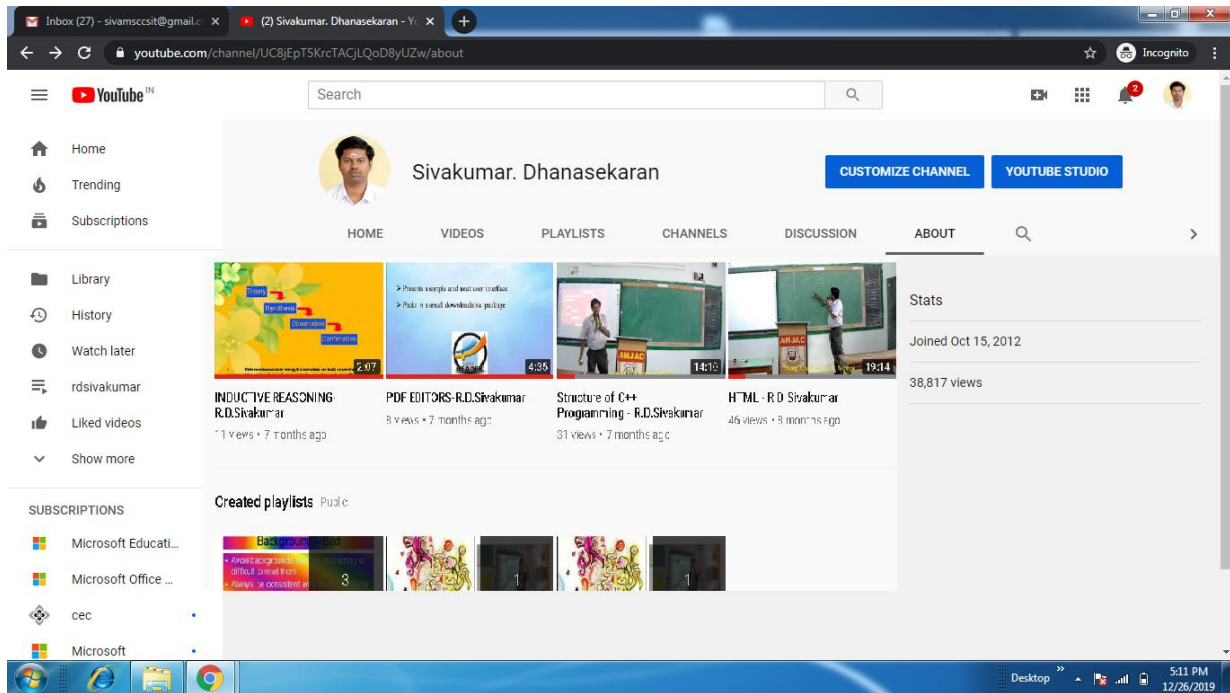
Inbox (27) - sivamsccsit@gmail.c ×
(2) Sivakumar. Dhanasekaran - Yo ×
youtube.com/channel/UC8jEpT5KrcTACjLQoD8yUZw/about
Incognito

YouTube IN
Search

Home
Trending
Subscriptions
Library
History
Watch later
rdsivakumar
Liked videos
Show more

SUBSCRIPTIONS
Microsoft Educati...
Microsoft Office ...
cec
Microsoft

Sivakumar. Dhanasekaran
CUSTOMIZE CHANNEL
YOUTUBE STUDIO

HOME
VIDEOS
PLAYLISTS
CHANNELS
DISCUSSION
ABOUT

Theory
Hypothesis
Observation
Confirmation
2:07
INDUCTIVE REASONING-R.D.Sivakumar
11 views • 7 months ago

> Presents a simple and neat user interface
> Packs in a small downloadable package
4:35
PDF EDITORS-R.D.Sivakumar
8 views • 7 months ago

AMJAC
14:13
Structure of C++ Programming - R.D.Sivakumar
31 views • 7 months ago

AMJAC
19:14
HTML - R D Sivakumar
46 views • 8 months ago

Stats
Joined Oct 15, 2012
38,817 views

Created playlists Public
Background
• Avoid backgrounds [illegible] difficult to read from
• Always be consistent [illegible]
3
1
1

Desktop
5:11 PM
12/26/2019